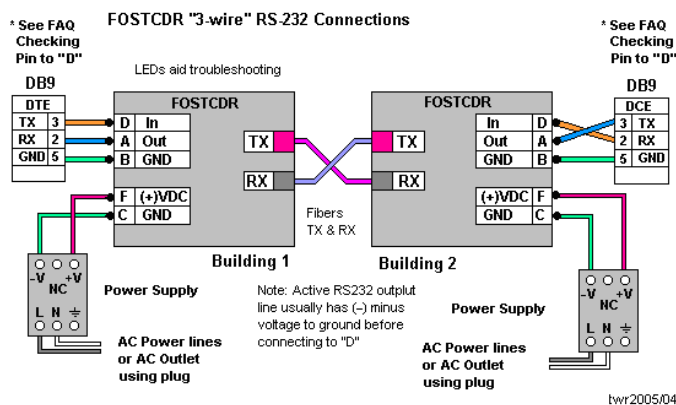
FOSTCDR "3-wire" RS-232 Connections

* See FAQ Checking Pin to "D"

* See FAQ Checking Pin to "D"

DB9

DB9

LEDs aid troubleshooting

| DTE | |
|---|---|
| TX | 3 |
| RX | 2 |
| GND | 5 |

FOSTCDR

D In
A Out
B GND

TX
RX

F (+)VDC
C GND

FOSTCDR

TX
RX

In D
Out A
GND B

(+)VDC F
GND C

| | DCE |
|---|---|
| 3 | TX |
| 2 | RX |
| 5 | GND |

Fibers TX & RX

Building 1

Building 2

-V +V NC

L N ⏚

Power Supply

Note: Active RS232 outplut line usually has (–) minus voltage to ground before connecting to "D"

Power Supply

-V +V NC

L N ⏚

AC Power lines or AC Outlet using plug

AC Power lines or AC Outlet using plug

twr2005/04